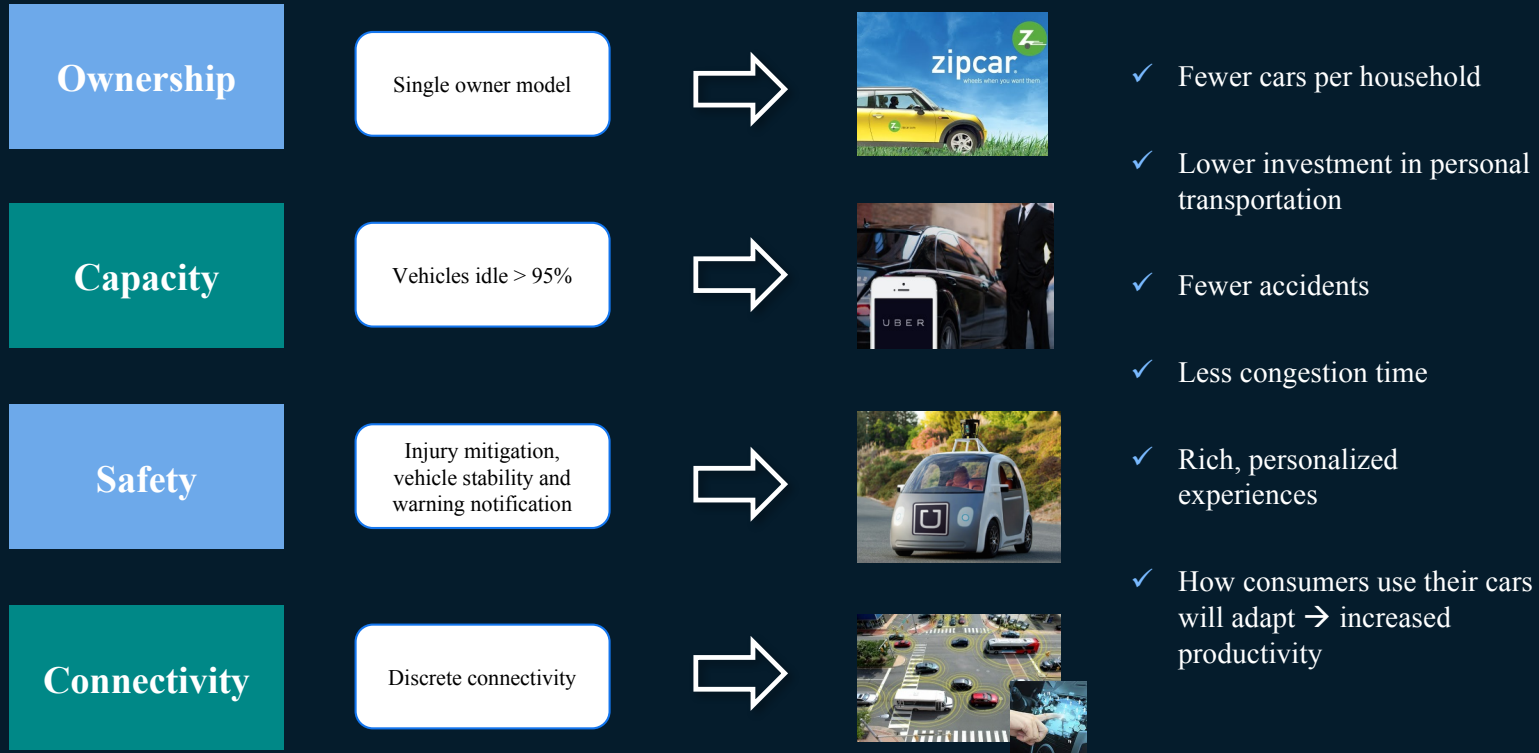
Ownership

Single owner model

zipcar

wheels when you want them

Capacity

Vehicles idle > 95%

UBER

Safety

Injury mitigation, vehicle stability and warning notification

Connectivity

Discrete connectivity

✓ Fewer cars per household

✓ Lower investment in personal transportation

✓ Fewer accidents

✓ Less congestion time

✓ Rich, personalized experiences

✓ How consumers use their cars will adapt → increased productivity